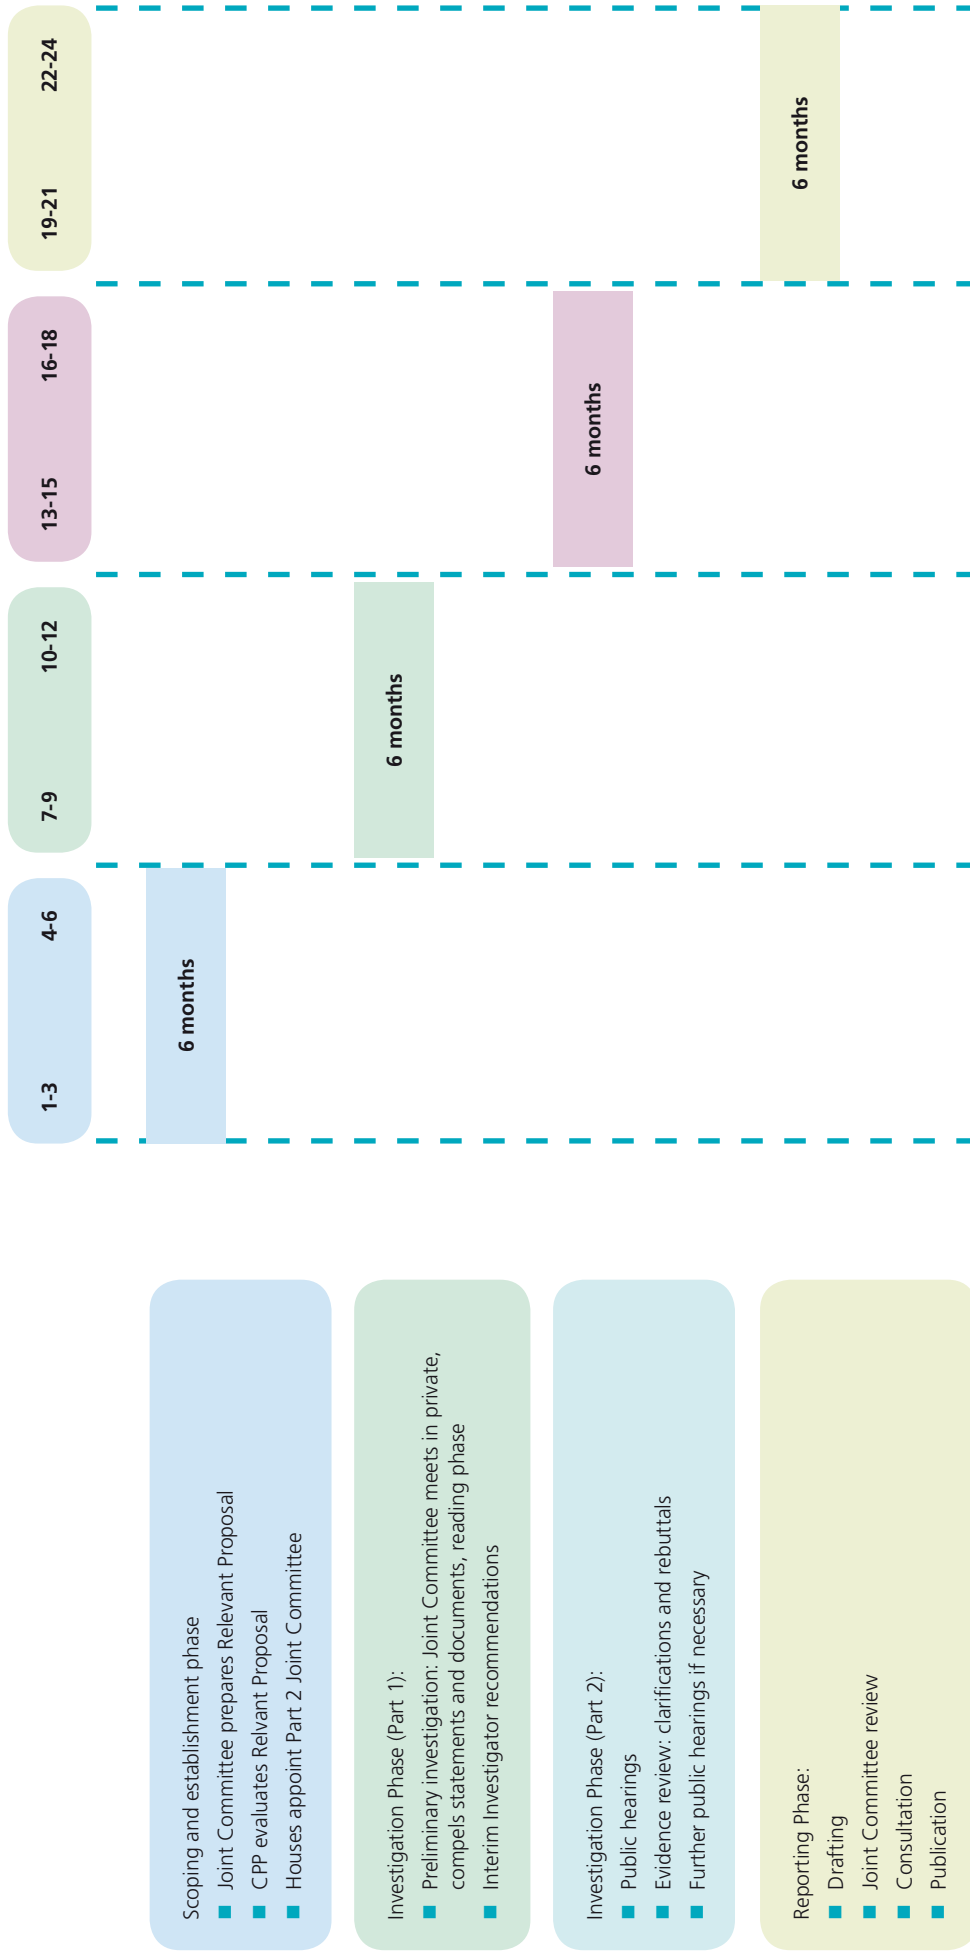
| | 1-3 | 4-6 | 7-9 | 10-12 | 13-15 | 16-18 | 19-21 | 22-24 |
|---|---|---|---|---|---|---|---|---|
| Scoping and establishment phase<br>■ Joint Committee prepares Relevant Proposal<br>■ CPP evaluates Relvant Proposal<br>■ Houses appoint Part 2 Joint Committee | 6 months | | | | | | | |
| Investigation Phase (Part 1):<br>■ Preliminary investigation: Joint Committee meets in private, compels statements and documents, reading phase<br>■ Interim Investigator recommendations | | | 6 months | | | | | |
| Investigation Phase (Part 2):<br>■ Public hearings<br>■ Evidence review: clarifications and rebuttals<br>■ Further public hearings if necessary | | | | | 6 months | | | |
| Reporting Phase:<br>■ Drafting<br>■ Joint Committee review<br>■ Consultation<br>■ Publication | | | | | | | 6 months | |